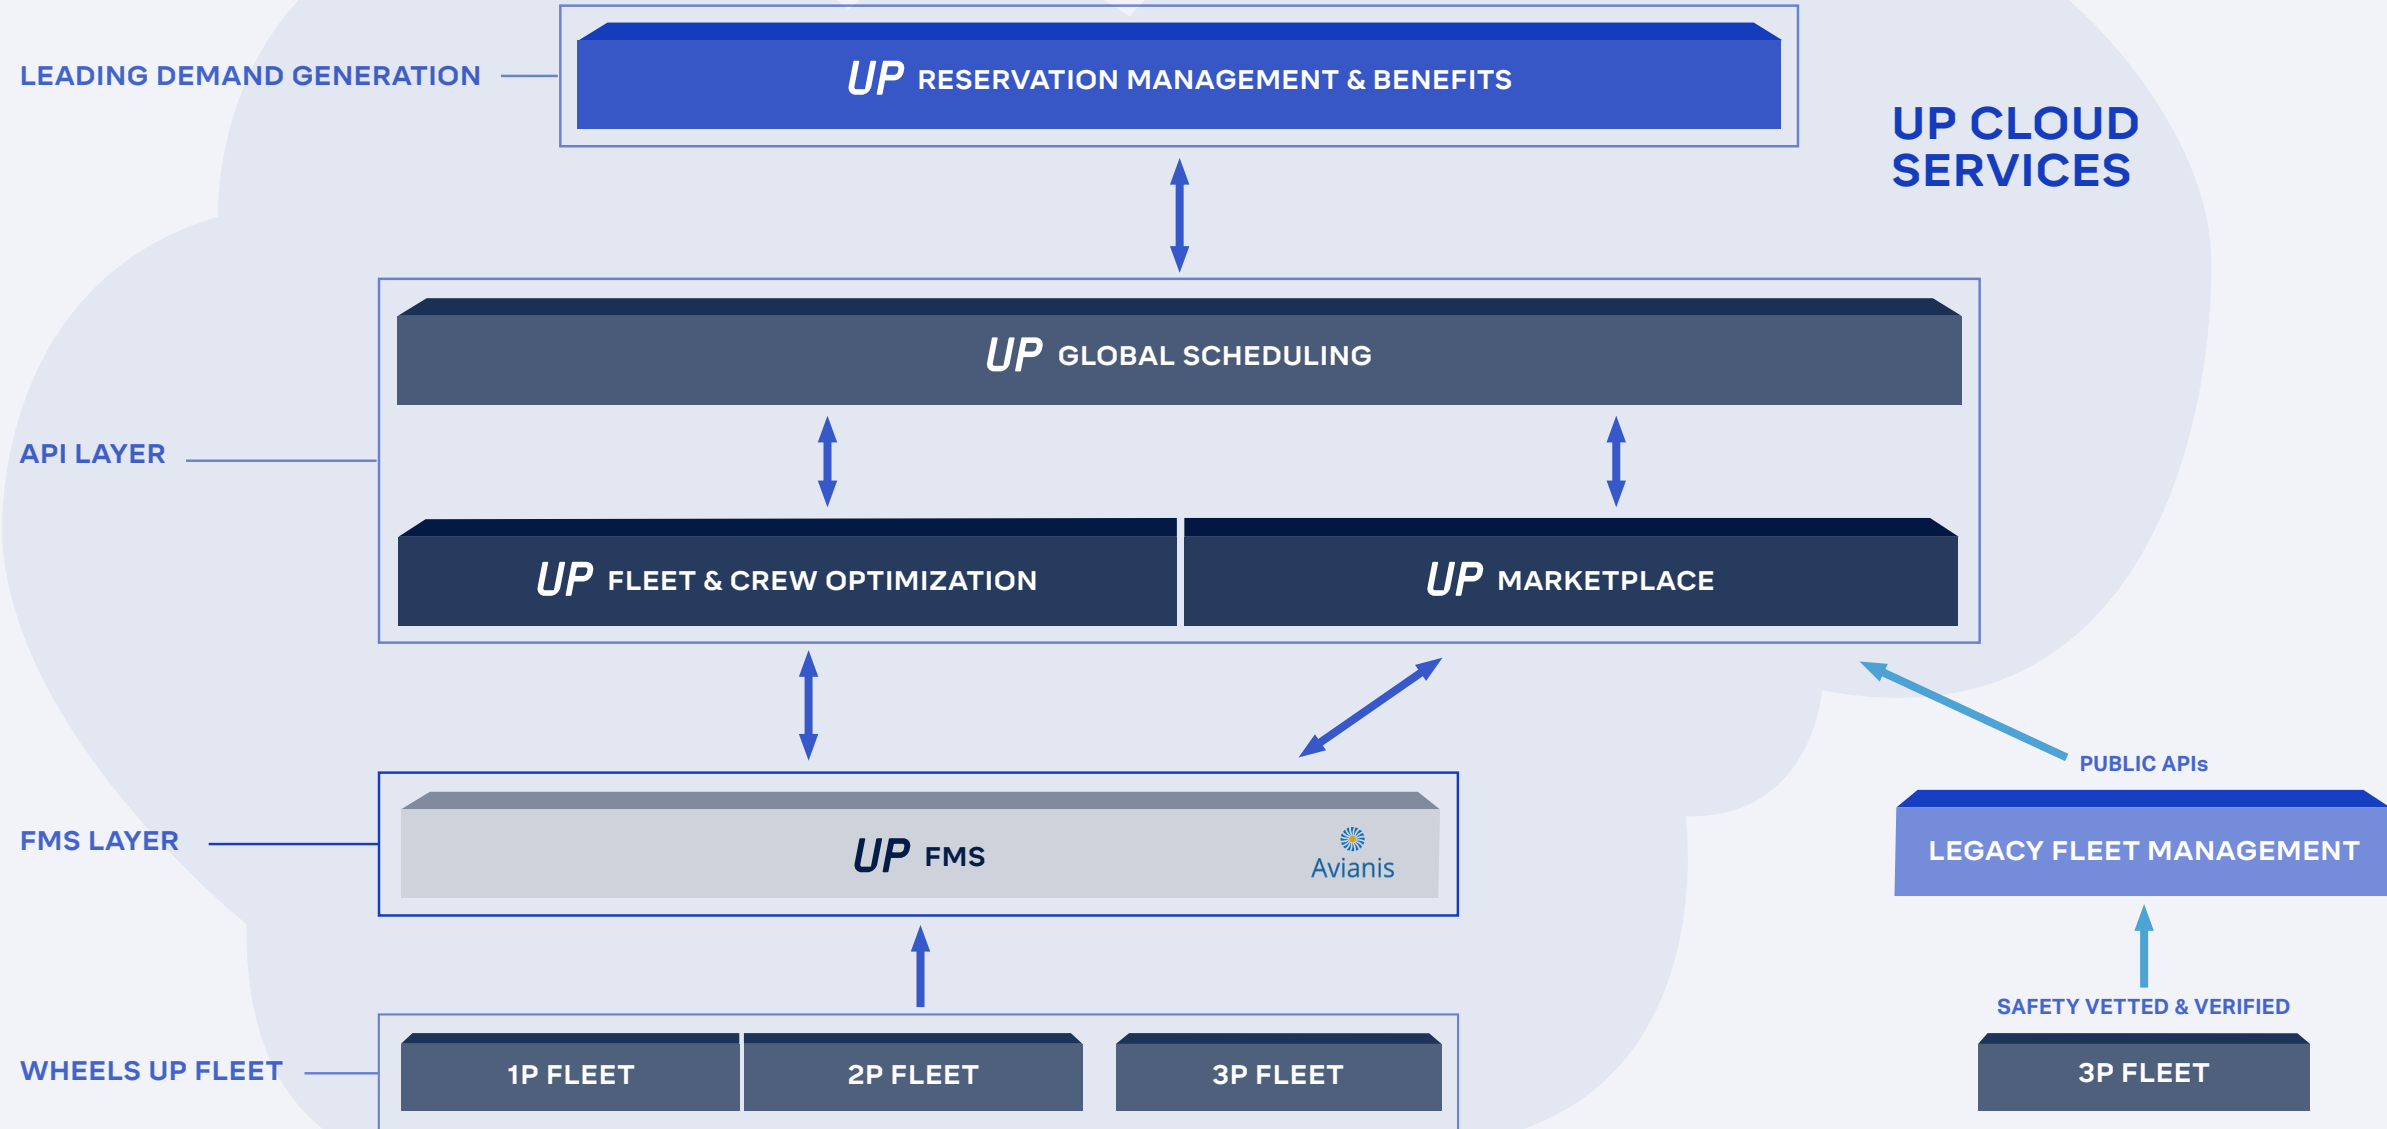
LEADING DEMAND GENERATION

UP RESERVATION MANAGEMENT & BENEFITS

UP CLOUD SERVICES

API LAYER

UP GLOBAL SCHEDULING

UP FLEET & CREW OPTIMIZATION

UP MARKETPLACE

PUBLIC APIs

FMS LAYER

UP FMS

Avianis

LEGACY FLEET MANAGEMENT

SAFETY VETTED & VERIFIED

WHEELS UP FLEET

1P FLEET

2P FLEET

3P FLEET

3P FLEET